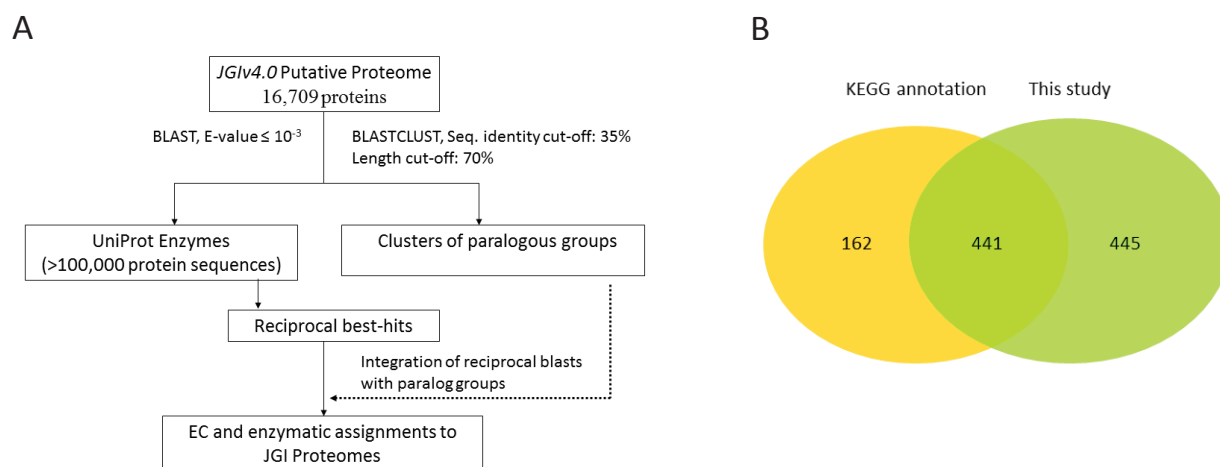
A

*JGIv4.0* Putative Proteome
16,709 proteins

BLAST, E-value ≤ $10^{-3}$

BLASTCLUST, Seq. identity cut-off: 35%
Length cut-off: 70%

UniProt Enzymes
(>100,000 protein sequences)

Clusters of paralogous groups

Reciprocal best-hits

Integration of reciprocal blasts with paralog groups

EC and enzymatic assignments to JGI Proteomes

B

KEGG annotation

This study

162

441

445